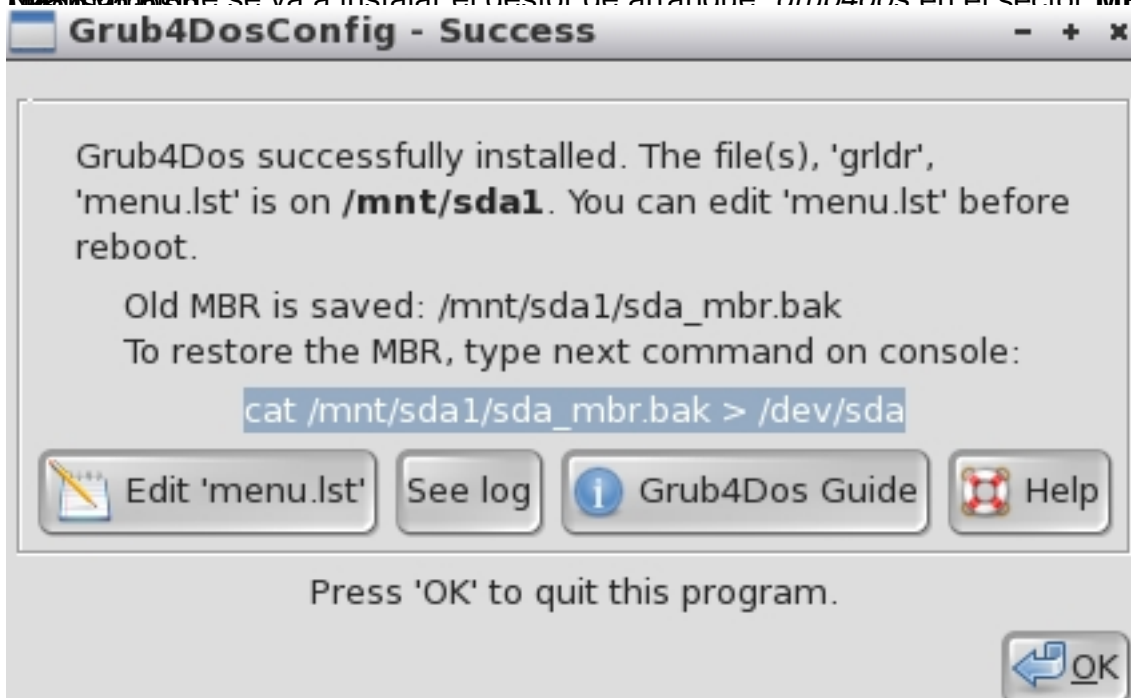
Grub4DosConfig - Success

Grub4Dos successfully installed. The file(s), 'grldr', 'menu.lst' is on **/mnt/sda1**. You can edit 'menu.lst' before reboot.

Old MBR is saved: /mnt/sda1/sda_mbr.bak
To restore the MBR, type next command on console:

cat /mnt/sda1/sda_mbr.bak > /dev/sda

Edit 'menu.lst' | See log | Grub4Dos Guide | Help

Press 'OK' to quit this program.

OK